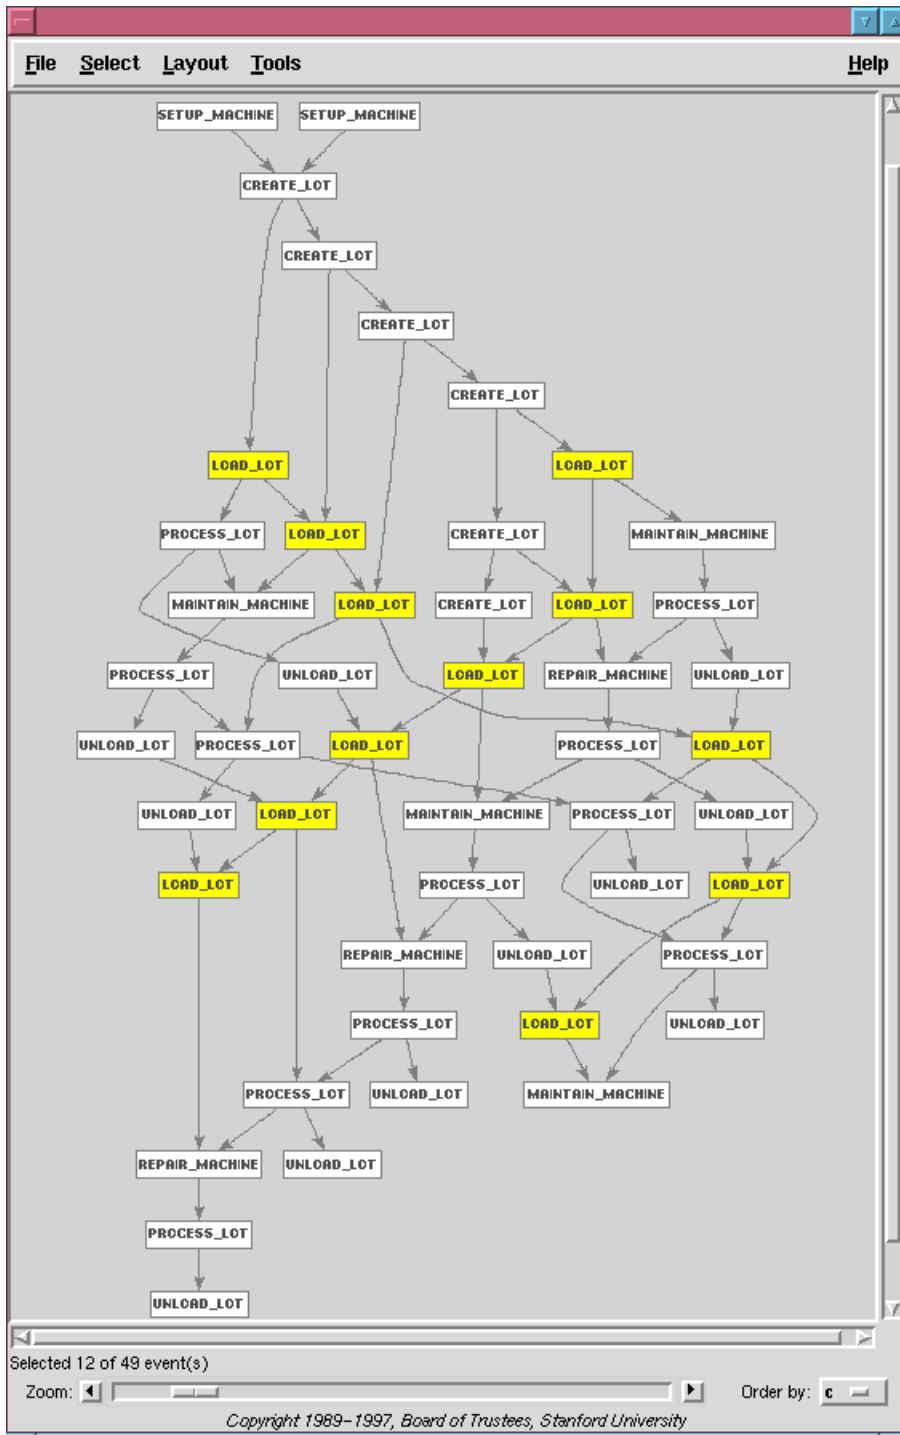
File Select Layout Tools Help

SETUP_MACHINE SETUP_MACHINE

CREATE_LOT

CREATE_LOT

CREATE_LOT

CREATE_LOT

LOAD_LOT LOAD_LOT

PROCESS_LOT LOAD_LOT CREATE_LOT MAINTAIN_MACHINE

MAINTAIN_MACHINE LOAD_LOT CREATE_LOT LOAD_LOT PROCESS_LOT

PROCESS_LOT UNLOAD_LOT LOAD_LOT REPAIR_MACHINE UNLOAD_LOT

UNLOAD_LOT PROCESS_LOT LOAD_LOT PROCESS_LOT LOAD_LOT

UNLOAD_LOT LOAD_LOT MAINTAIN_MACHINE PROCESS_LOT UNLOAD_LOT

LOAD_LOT PROCESS_LOT UNLOAD_LOT LOAD_LOT

REPAIR_MACHINE UNLOAD_LOT PROCESS_LOT

PROCESS_LOT LOAD_LOT UNLOAD_LOT

PROCESS_LOT UNLOAD_LOT MAINTAIN_MACHINE

REPAIR_MACHINE UNLOAD_LOT

PROCESS_LOT

UNLOAD_LOT

Selected 12 of 49 event(s)

Zoom:

Order by: c

Copyright 1989–1997, Board of Trustees, Stanford University